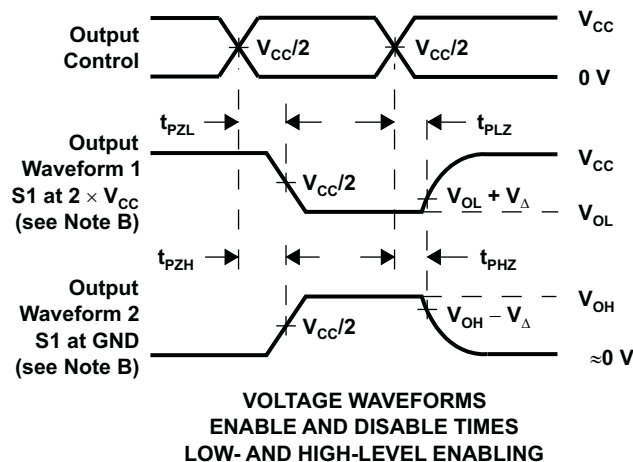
Output Control

$V_{CC}/2$

$V_{CC}/2$

$V_{CC}$

0 V

$t_{PZL}$

$t_{PLZ}$

Output Waveform 1 S1 at $2 \times V_{CC}$ (see Note B)

$V_{CC}/2$

$V_{OL} + V_{\Delta}$

$V_{CC}$

$V_{OL}$

$t_{PZH}$

$t_{PHZ}$

Output Waveform 2 S1 at GND (see Note B)

$V_{CC}/2$

$V_{OH} - V_{\Delta}$

$V_{OH}$

$\approx 0$ V

VOLTAGE WAVEFORMS
ENABLE AND DISABLE TIMES
LOW- AND HIGH-LEVEL ENABLING